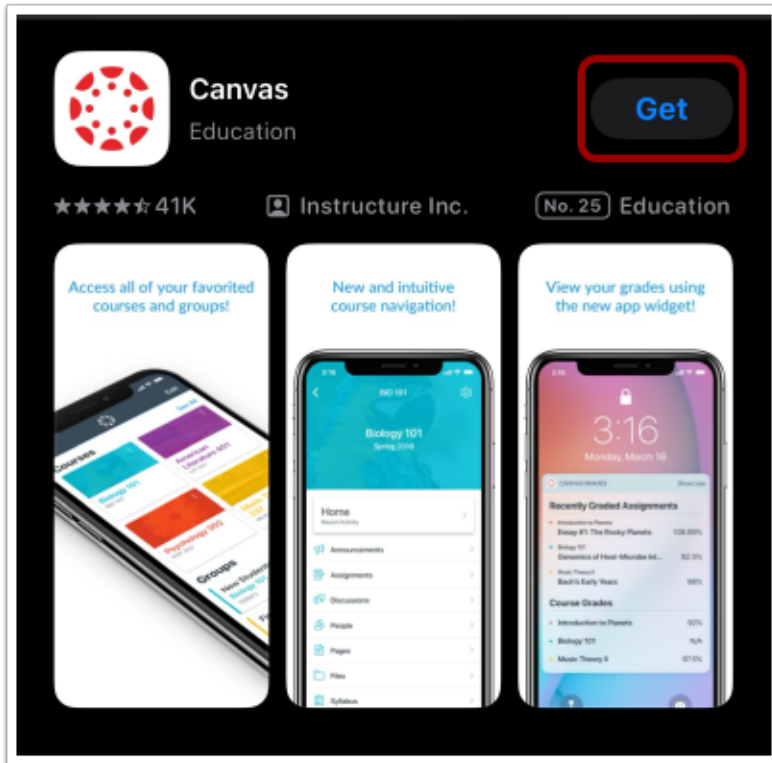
Canvas
Education

Get

★★★★☆ 41K

Instructure Inc.

No. 25 Education

Access all of your favorited courses and groups!

Courses

Biology 101

American Literature 101

Psychology 102

Music 107

Groups

New Students

New and intuitive course navigation!

BIO 101

Biology 101
Spring 2018

Home

Announcements

Assignments

Discussions

People

Pages

Files

Syllabus

View your grades using the new app widget!

3:16
Monday, March 16

CANVAS GRADES

Recently Graded Assignments

Introduction to Planets
Essay #1: The Rocky Planets 108.89%

Biology 101
Genomics of Host-Microbe Int... 92.5%

Music Theory II
Bach's Early Years 98%

Course Grades

Introduction to Planets 92%

Biology 101 N/A

Music Theory II 97.5%